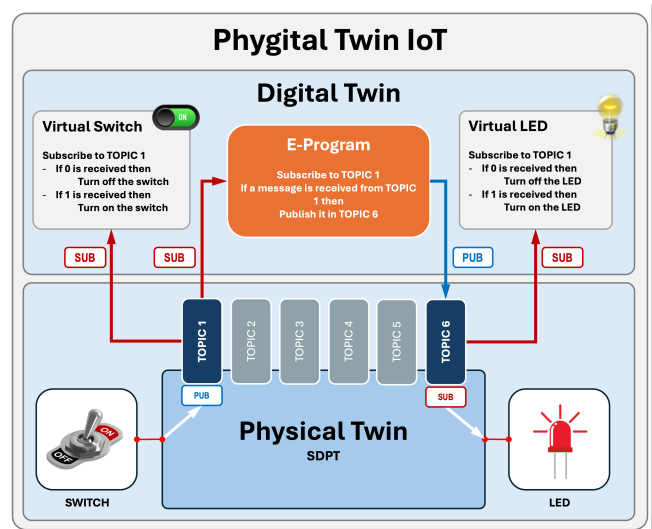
Phygital Twin IoT

Digital Twin

Virtual Switch

ON

Subscribe to TOPIC 1
- If 0 is received then Turn off the switch
- If 1 is received then Turn on the switch

E-Program

Subscribe to TOPIC 1
If a message is received from TOPIC 1 then
Publish it in TOPIC 6

Virtual LED

Subscribe to TOPIC 1
- If 0 is received then Turn off the LED
- If 1 is received then Turn on the LED

SUB

SUB

PUB

SUB

TOPIC 1

TOPIC 2

TOPIC 3

TOPIC 4

TOPIC 5

TOPIC 6

PUB

SUB

ON

OFF

Physical Twin

SDPT

SWITCH

LED